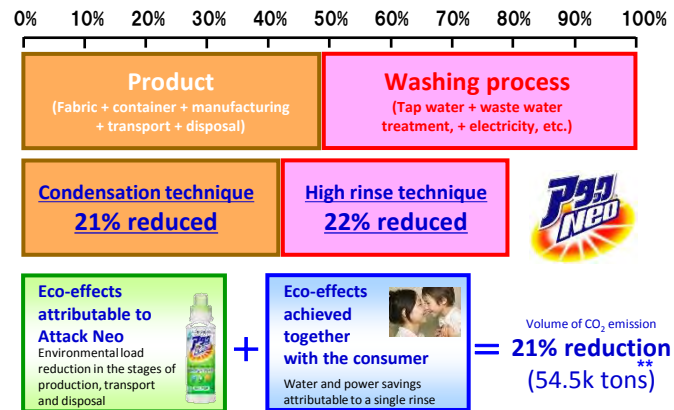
0% 10% 20% 30% 40% 50% 60% 70% 80% 90% 100%

Product
(Fabric + container + manufacturing + transport + disposal)

Washing process
(Tap water + waste water treatment, + electricity, etc.)

Condensation technique
21% reduced

High rinse technique
22% reduced

アタック Neo

Eco-effects attributable to Attack Neo
Environmental load reduction in the stages of production, transport and disposal

+

Eco-effects achieved together with the consumer
Water and power savings attributable to a single rinse

=

Volume of $CO_2$ emission
21% reduction
**
(54.5k tons)